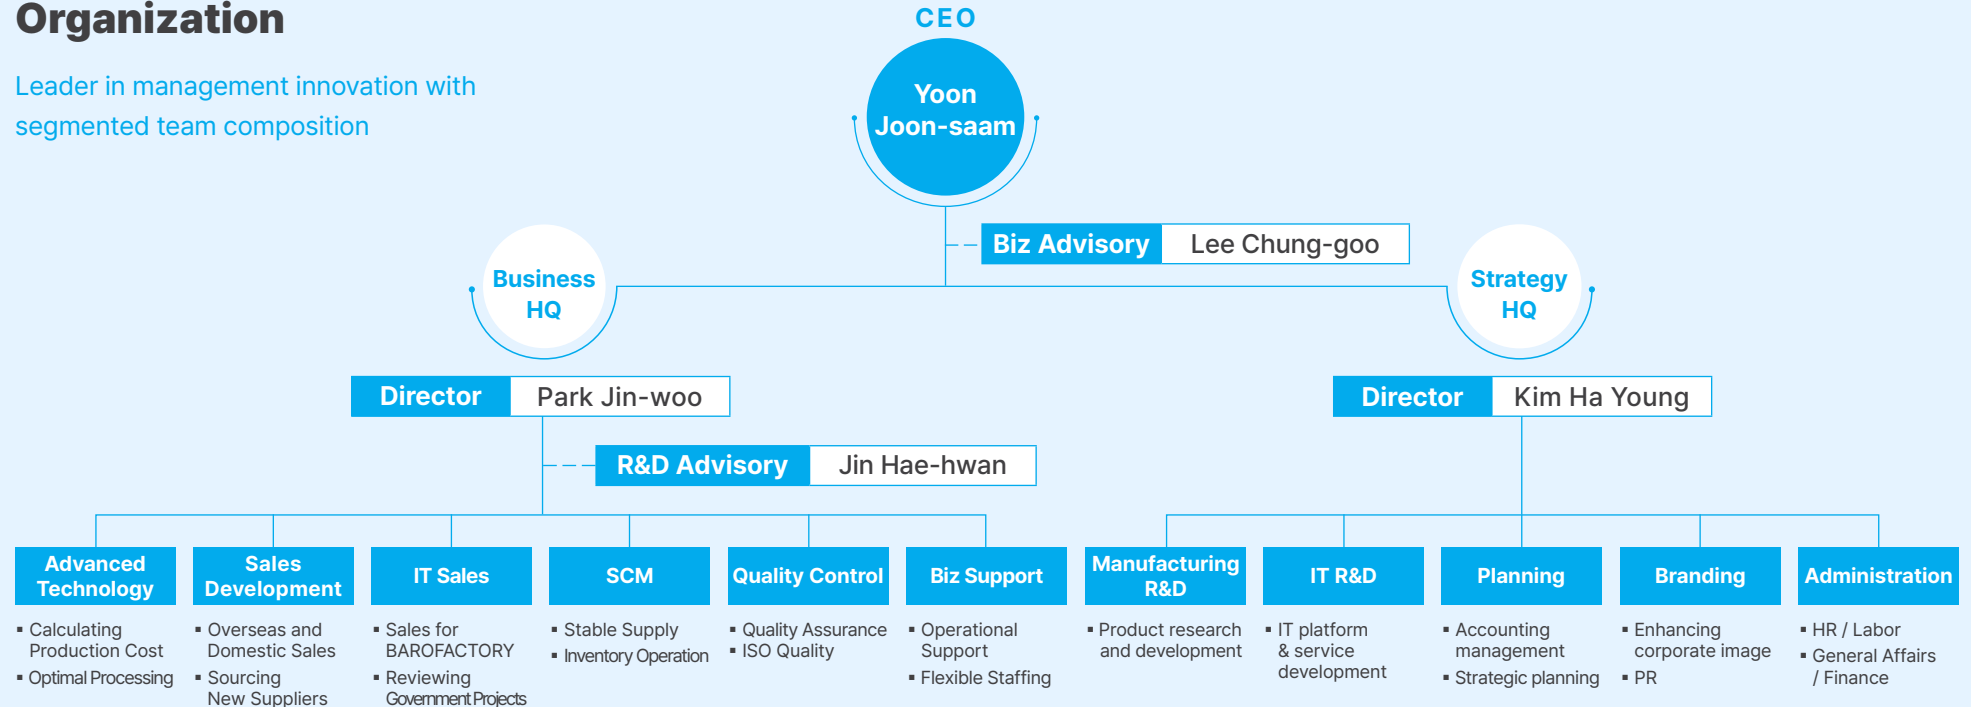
Organization

Leader in management innovation with segmented team composition

CEO

Yoon Joon-saam

Biz Advisory Lee Chung-goo

Business HQ

Strategy HQ

Director Park Jin-woo

Director Kim Ha Young

R&D Advisory Jin Hae-hwan

Advanced Technology
▪ Calculating Production Cost
▪ Optimal Processing

Sales Development
▪ Overseas and Domestic Sales
▪ Sourcing New Suppliers

IT Sales
▪ Sales for BAROFACTORY
▪ Reviewing Government Projects

SCM
▪ Stable Supply
▪ Inventory Operation

Quality Control
▪ Quality Assurance
▪ ISO Quality

Biz Support
▪ Operational Support
▪ Flexible Staffing

Manufacturing R&D
▪ Product research and development

IT R&D
▪ IT platform & service development

Planning
▪ Accounting management
▪ Strategic planning

Branding
▪ Enhancing corporate image
▪ PR

Administration
▪ HR / Labor
▪ General Affairs / Finance